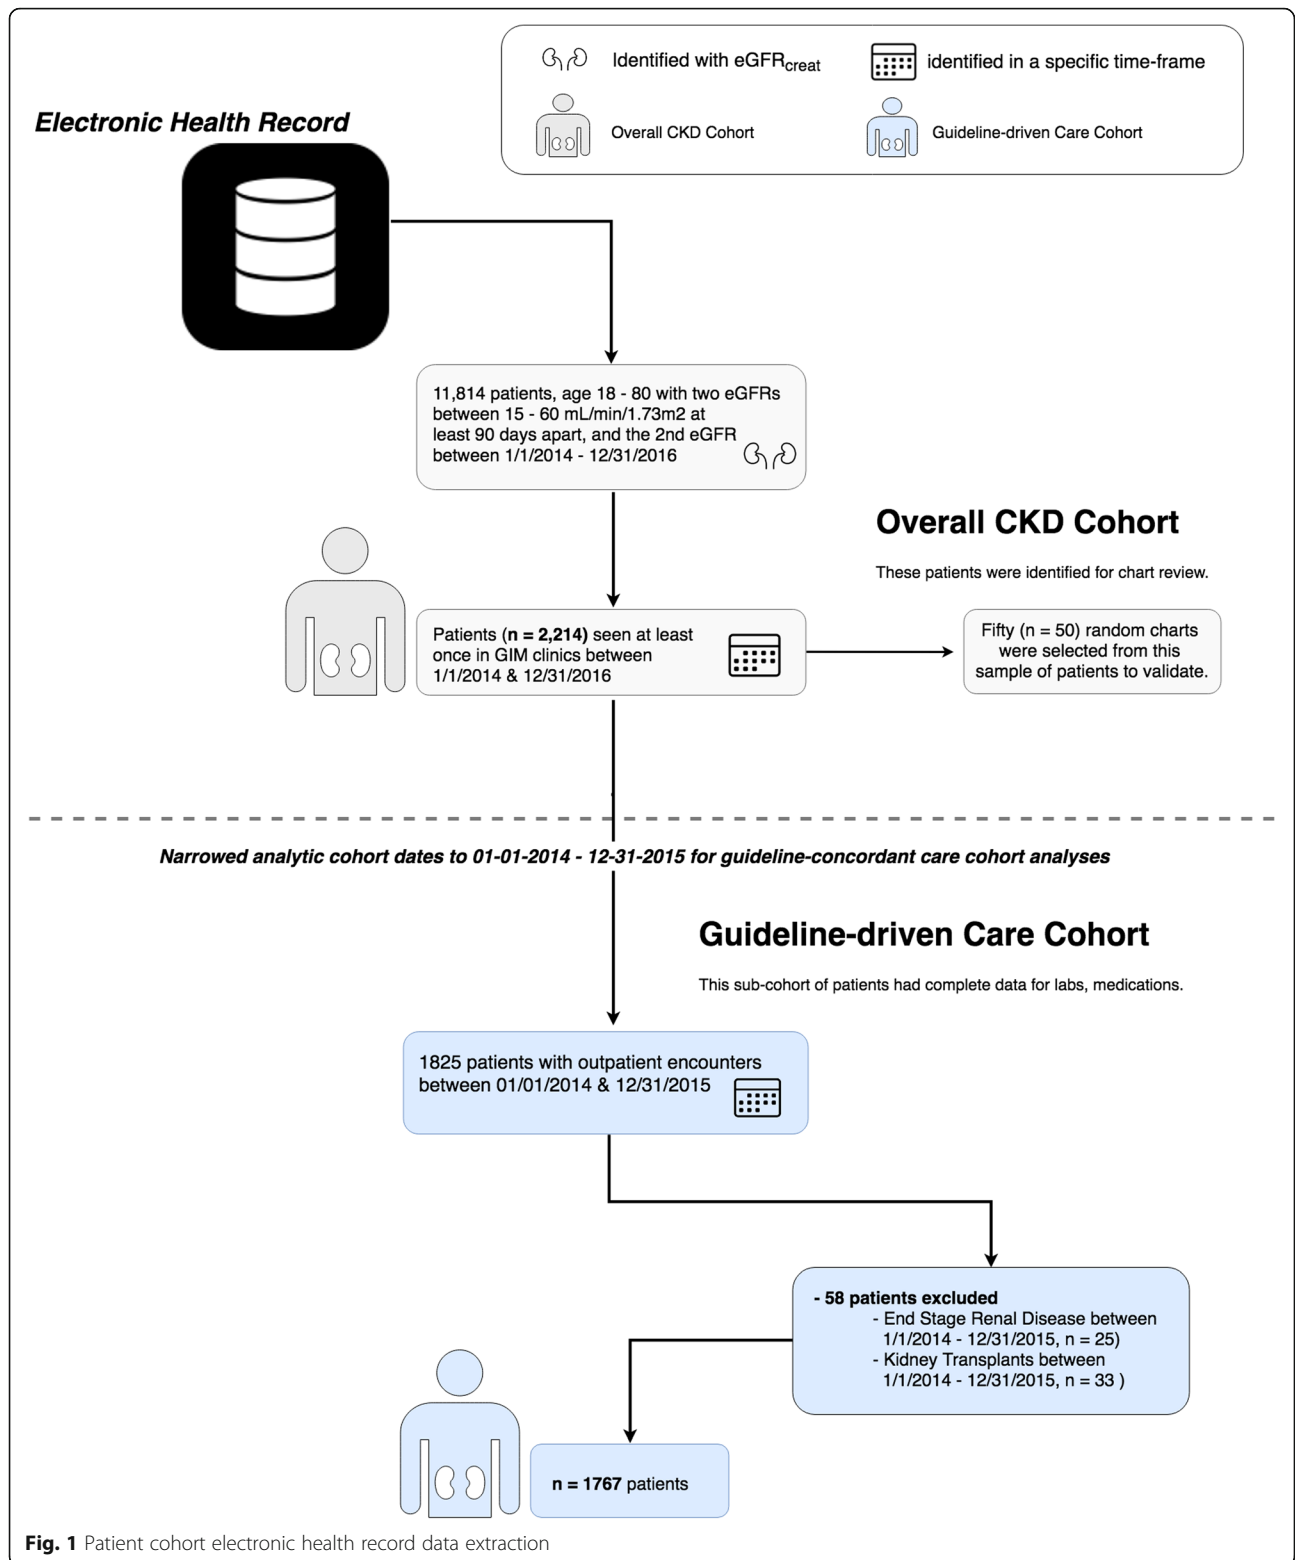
Identified with eGFR$_{creat}$

identified in a specific time-frame

Overall CKD Cohort

Guideline-driven Care Cohort

Electronic Health Record

11,814 patients, age 18 - 80 with two eGFRs between 15 - 60 mL/min/1.73m2 at least 90 days apart, and the 2nd eGFR between 1/1/2014 - 12/31/2016

Overall CKD Cohort

These patients were identified for chart review.

Patients (n = 2,214) seen at least once in GIM clinics between 1/1/2014 & 12/31/2016

Fifty (n = 50) random charts were selected from this sample of patients to validate.

Narrowed analytic cohort dates to 01-01-2014 - 12-31-2015 for guideline-concordant care cohort analyses

Guideline-driven Care Cohort

This sub-cohort of patients had complete data for labs, medications.

1825 patients with outpatient encounters between 01/01/2014 & 12/31/2015

- 58 patients excluded
- End Stage Renal Disease between 1/1/2014 - 12/31/2015, n = 25)
- Kidney Transplants between 1/1/2014 - 12/31/2015, n = 33 )

n = 1767 patients

Fig. 1 Patient cohort electronic health record data extraction